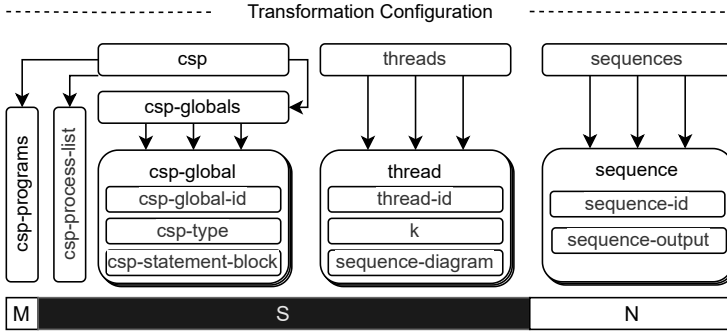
Transformation Configuration

csp

threads

sequences

csp-globals

csp-programs

csp-process-list

csp-global
csp-global-id
csp-type
csp-statement-block

thread
thread-id
k
sequence-diagram

sequence
sequence-id
sequence-output

M

S

N